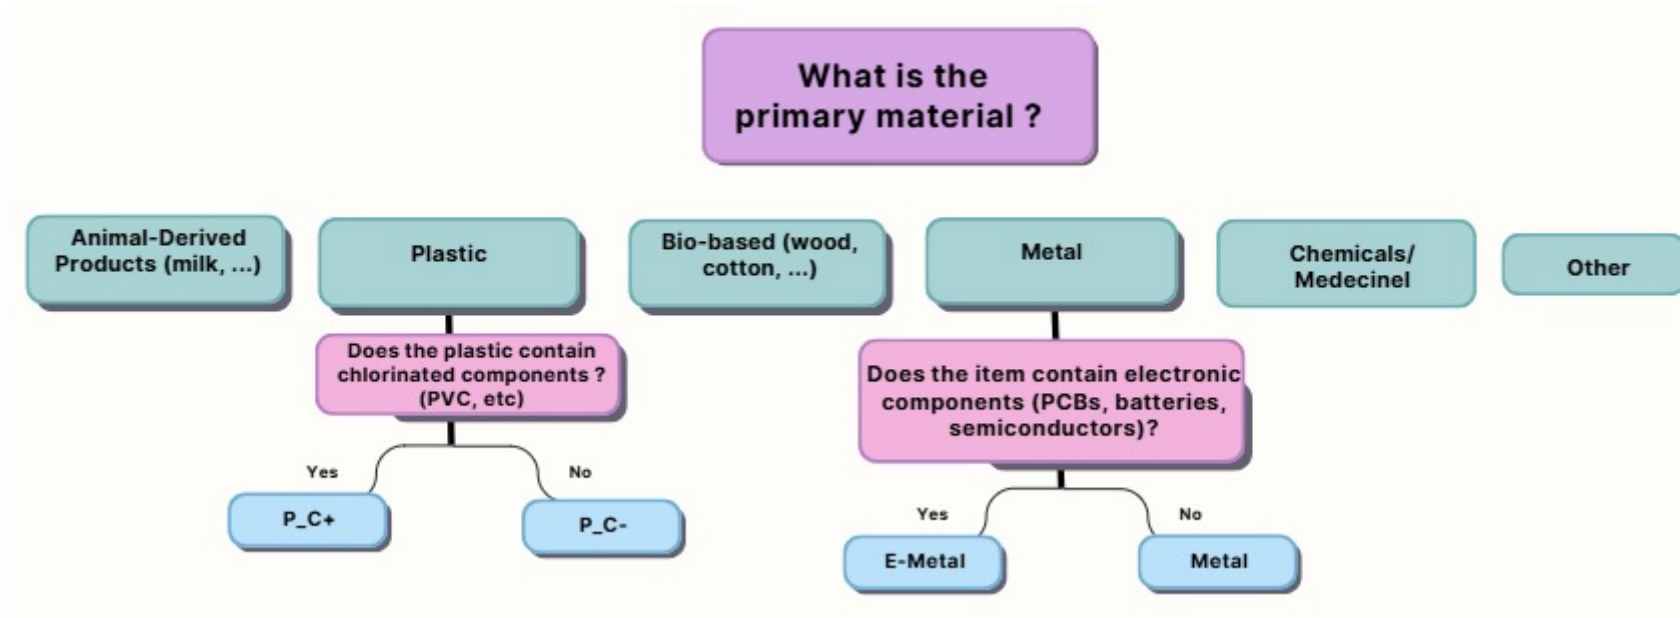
What is the primary material ?

Animal-Derived Products (milk, ...)

Plastic

Bio-based (wood, cotton, ...)

Metal

Chemicals/ Medecinel

Other

Does the plastic contain chlorinated components ? (PVC, etc)

Yes

No

P_C+

P_C-

Does the item contain electronic components (PCBs, batteries, semiconductors)?

Yes

No

E-Metal

Metal